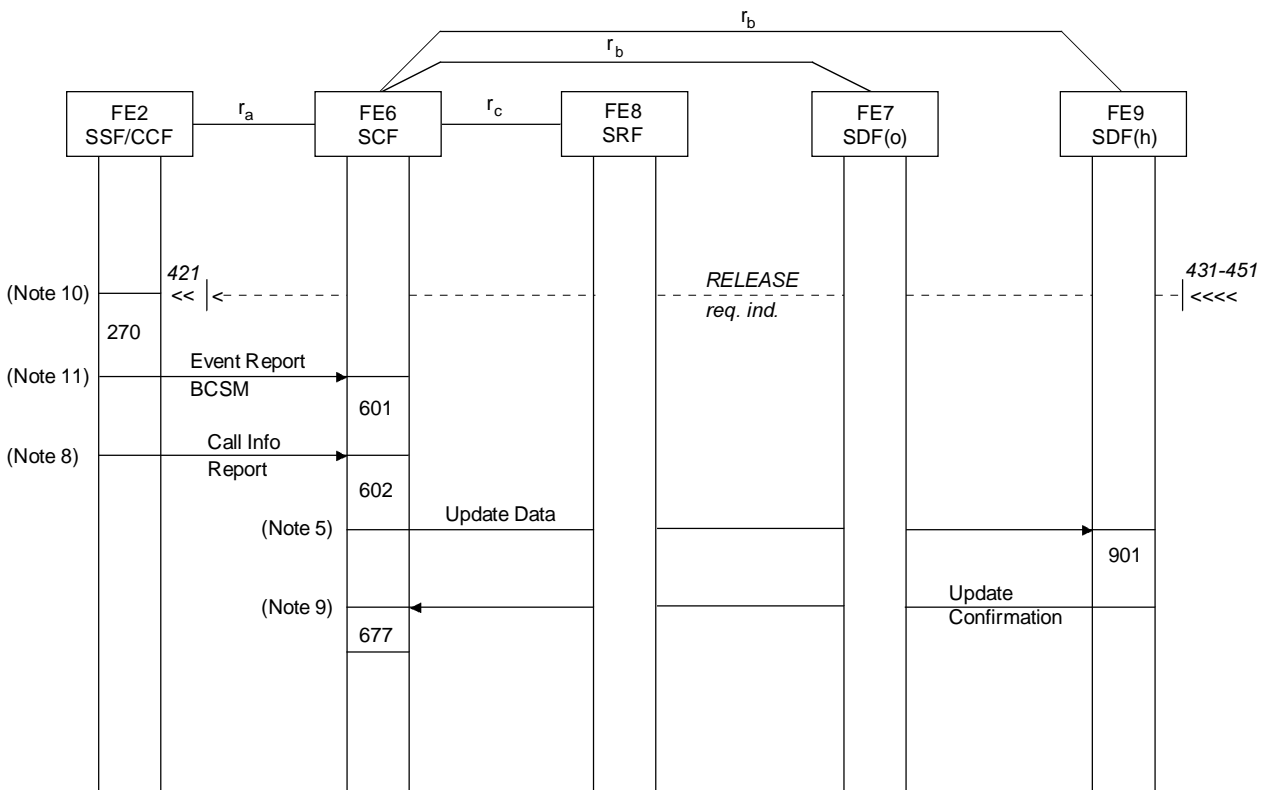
$r_b$

$r_b$

FE2
SSF/CCF

$r_a$

FE6
SCF

$r_c$

FE8
SRF

FE7
SDF(o)

FE9
SDF(h)

421
<<

RELEASE
req. ind.

431-451
<<<<

(Note 10)

270

(Note 11)

Event Report
BCSM

601

(Note 8)

Call Info
Report

602

(Note 5)

Update Data

901

(Note 9)

Update
Confirmation

677